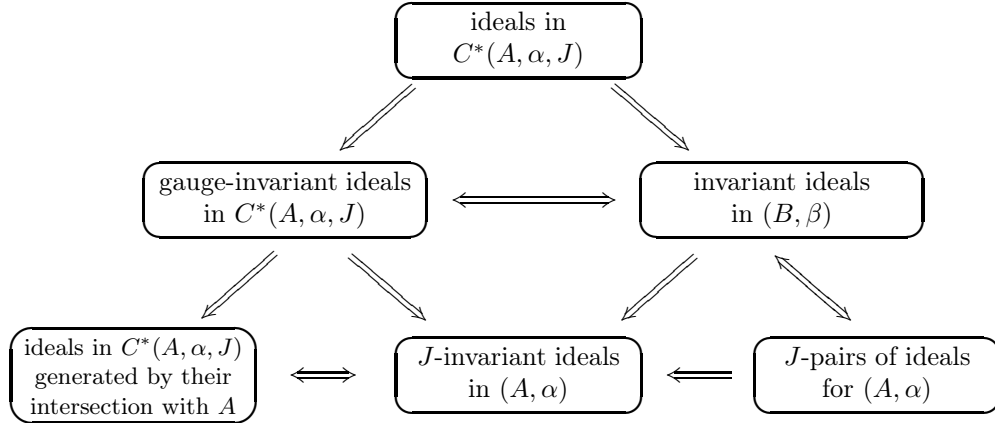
ideals in $C^*(A,\alpha,J)$

gauge-invariant ideals in $C^*(A,\alpha,J)$

invariant ideals in $(B,\beta)$

ideals in $C^*(A,\alpha,J)$ generated by their intersection with $A$

$J$-invariant ideals in $(A,\alpha)$

$J$-pairs of ideals for $(A,\alpha)$